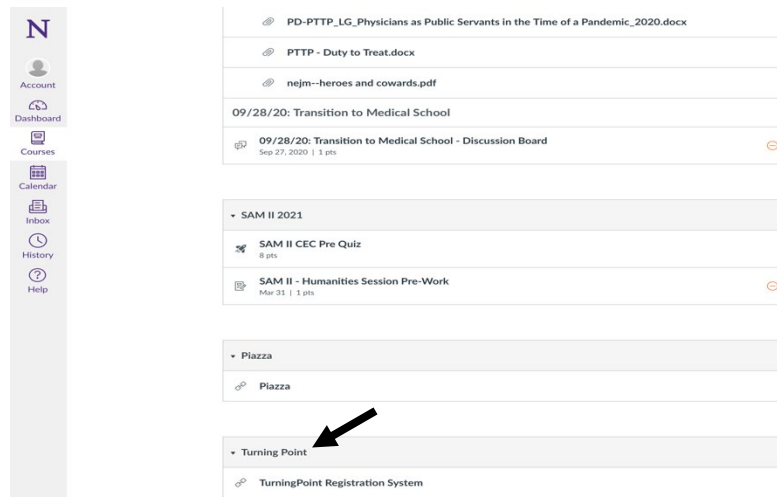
N

Account

Dashboard

Courses

Calendar

Inbox

History

Help

PD-PTTP_LG_Physicians as Public Servants in the Time of a Pandemic_2020.docx

PTTP - Duty to Treat.docx

nejm--heroes and cowards.pdf

09/28/20: Transition to Medical School

09/28/20: Transition to Medical School - Discussion Board
Sep 27, 2020 | 1 pts

SAM II 2021

SAM II CEC Pre Quiz
8 pts

SAM II - Humanities Session Pre-Work
Mar 31 | 1 pts

Piazza

Piazza

Turning Point

TurningPoint Registration System